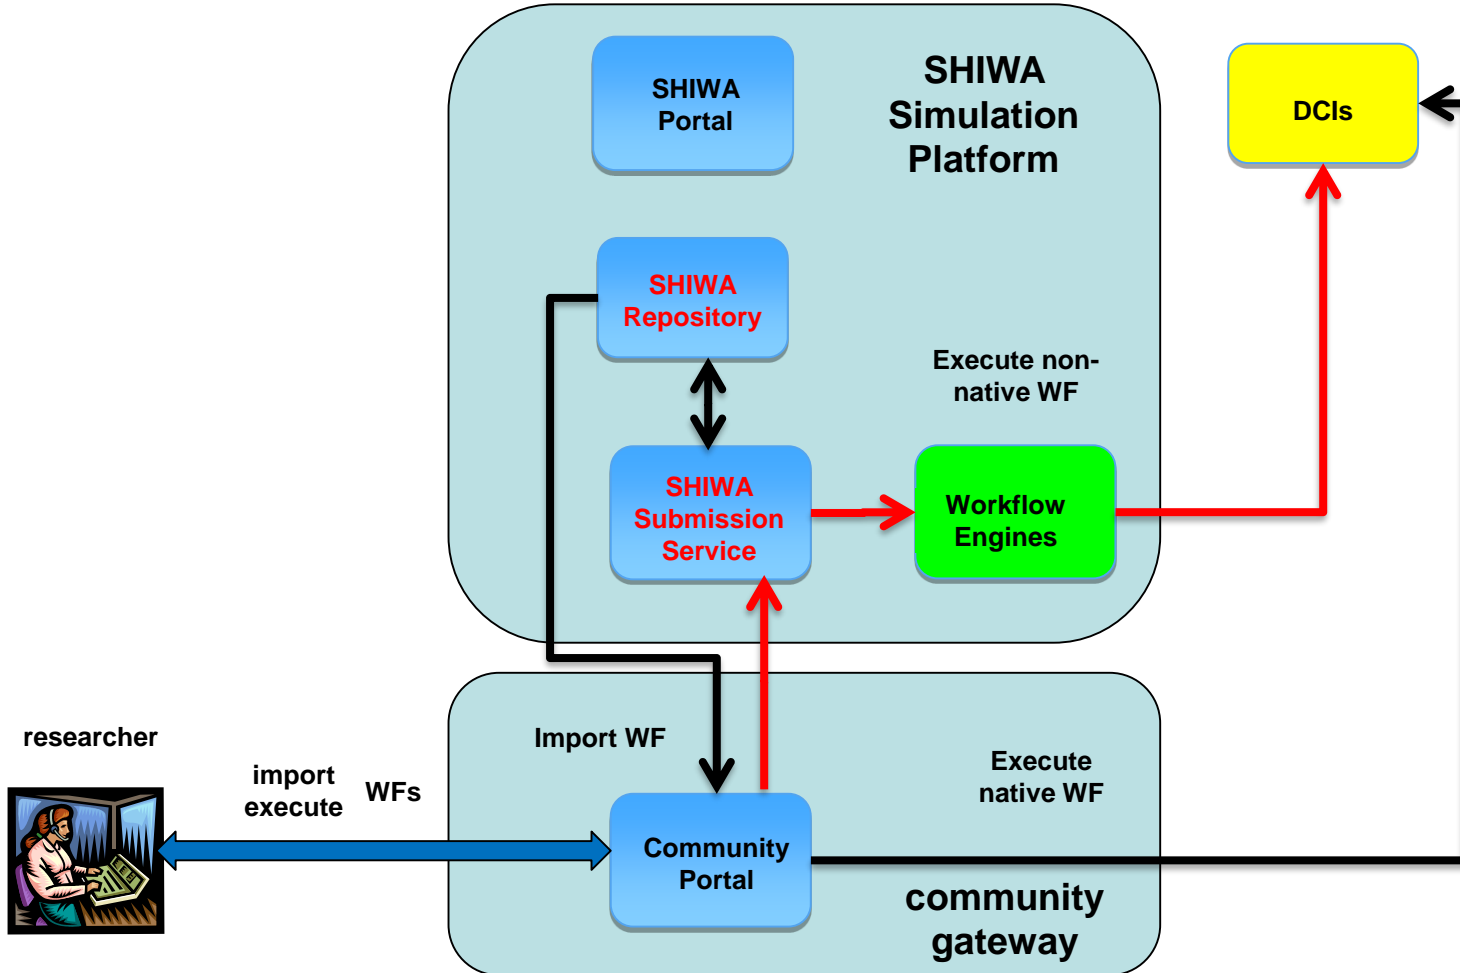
SHIWA Portal

SHIWA Simulation Platform

DCIs

SHIWA Repository

Execute non-native WF

SHIWA Submission Service

Workflow Engines

researcher

Import WF

Execute native WF

import execute

WFs

Community Portal

community gateway